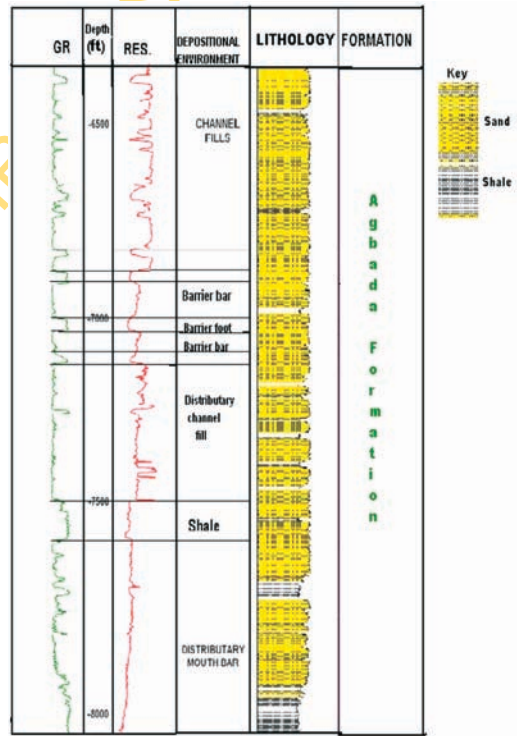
| GR | Depth (ft) | RES. | DEPOSITIONAL ENVIRONMENT | LITHOLOGY | FORMATION |
|---|---|---|---|---|---|
| | -6500 | | CHANNEL FILLS | | Agbada Formation |
| | -7000 | | Barrier bar | | |
| | | | Barrier foot | | |
| | | | Barrier bar | | |
| | | | Distributary channel fill | | |
| | -7500 | | Shale | | |
| | -8000 | | DISTRIBUTARY MOUTH BAR | | |

Key
Sand
Shale